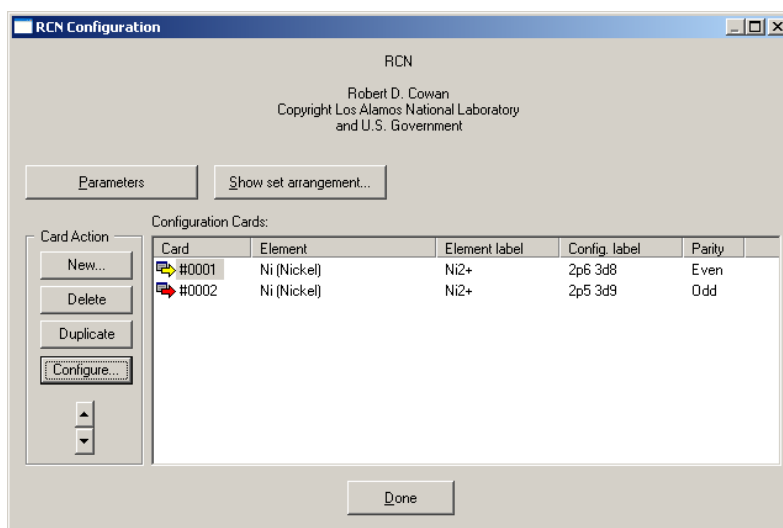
RCN Configuration

RCN

Robert D. Cowan
Copyright Los Alamos National Laboratory
and U.S. Government

Parameters

Show set arrangement...

Card Action

New...

Delete

Duplicate

Configure...

Configuration Cards:

| Card | Element | Element label | Config. label | Parity |
|---|---|---|---|---|
| #0001 | Ni (Nickel) | Ni2+ | 2p6 3d8 | Even |
| #0002 | Ni (Nickel) | Ni2+ | 2p5 3d9 | Odd |

Done